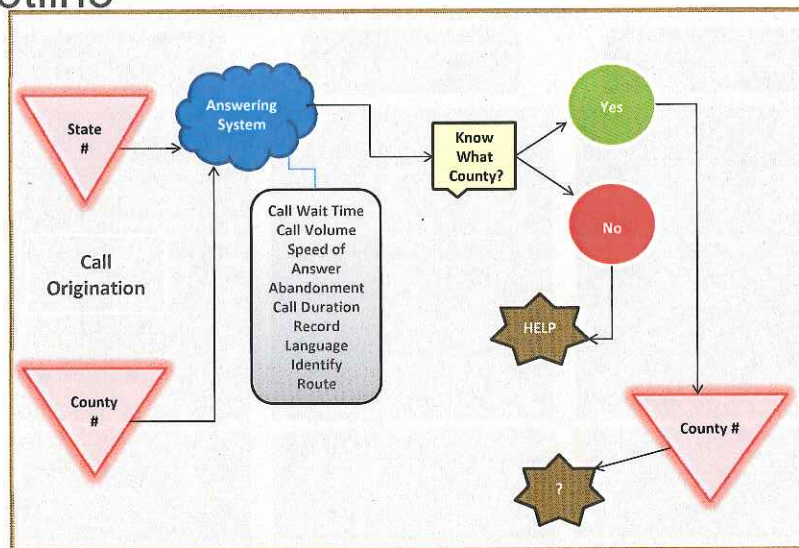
State #

Answering System

Know What County?

Yes

No

Call Origination

Call Wait Time
Call Volume
Speed of Answer
Abandonment
Call Duration
Record
Language
Identify
Route

HELP

County #

County #

?